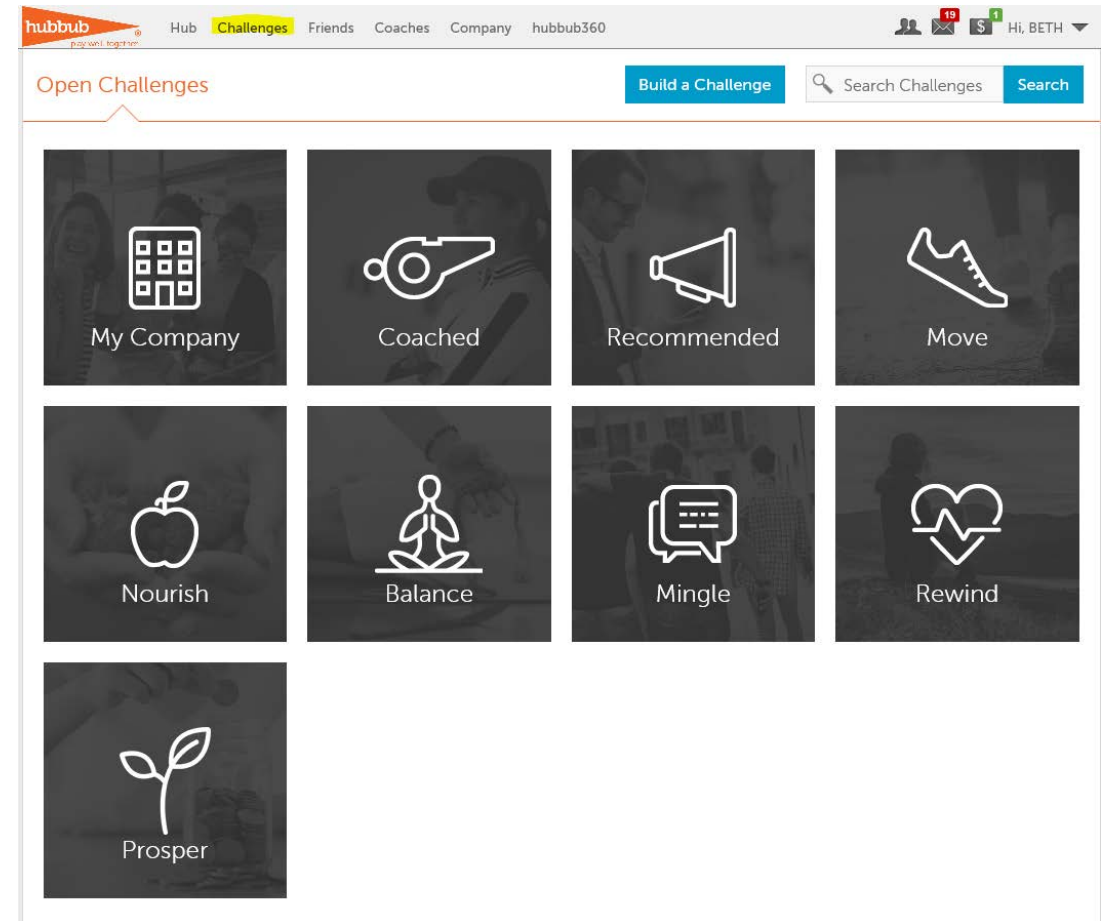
hubbub
play well. together

Hub Challenges Friends Coaches Company hubbub360

19 $ 1 Hi, BETH

Open Challenges

Build a Challenge

Search Challenges

Search

My Company

Coached

Recommended

Move

Nourish

Balance

Mingle

Rewind

Prosper